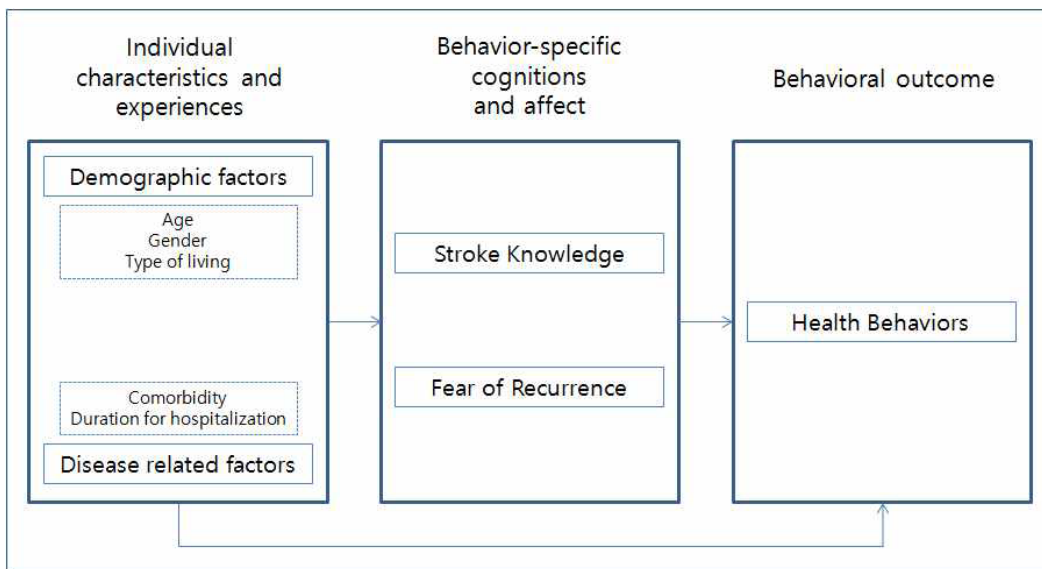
Individual characteristics and experiences

Behavior-specific cognitions and affect

Behavioral outcome

Demographic factors

Age
Gender
Type of living

Comorbidity
Duration for hospitalization

Disease related factors

Stroke Knowledge

Fear of Recurrence

Health Behaviors